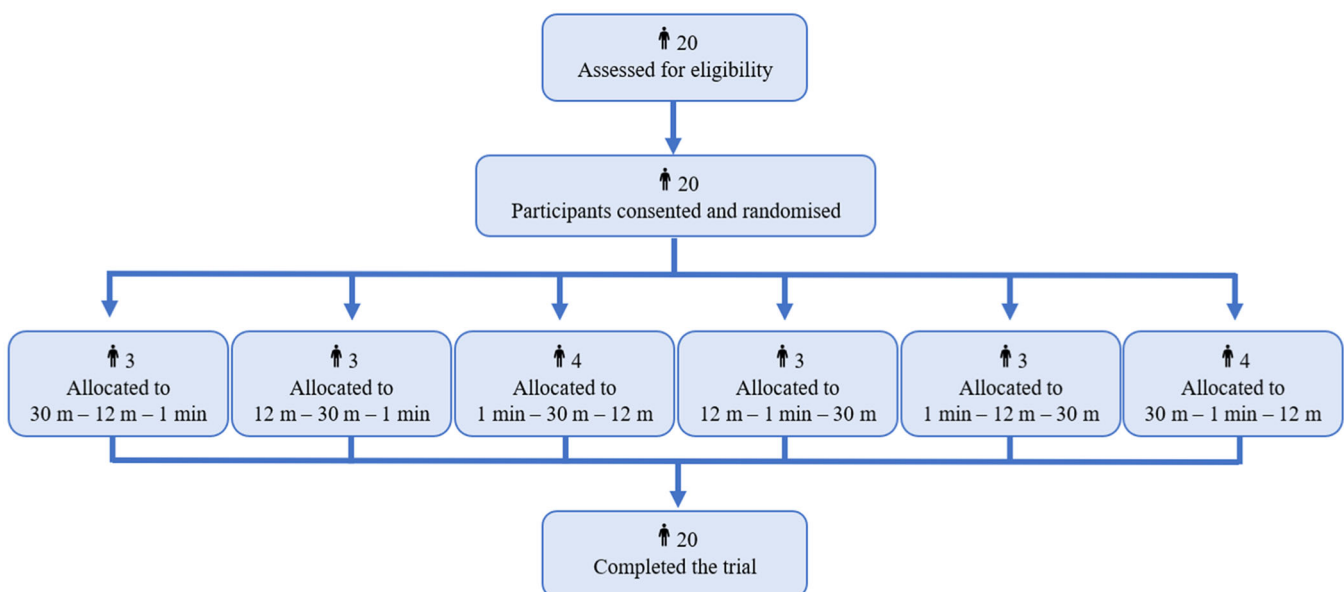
20
Assessed for eligibility

20
Participants consented and randomised

3
Allocated to
30 m – 12 m – 1 min

3
Allocated to
12 m – 30 m – 1 min

4
Allocated to
1 min – 30 m – 12 m

3
Allocated to
12 m – 1 min – 30 m

3
Allocated to
1 min – 12 m – 30 m

4
Allocated to
30 m – 1 min – 12 m

20
Completed the trial